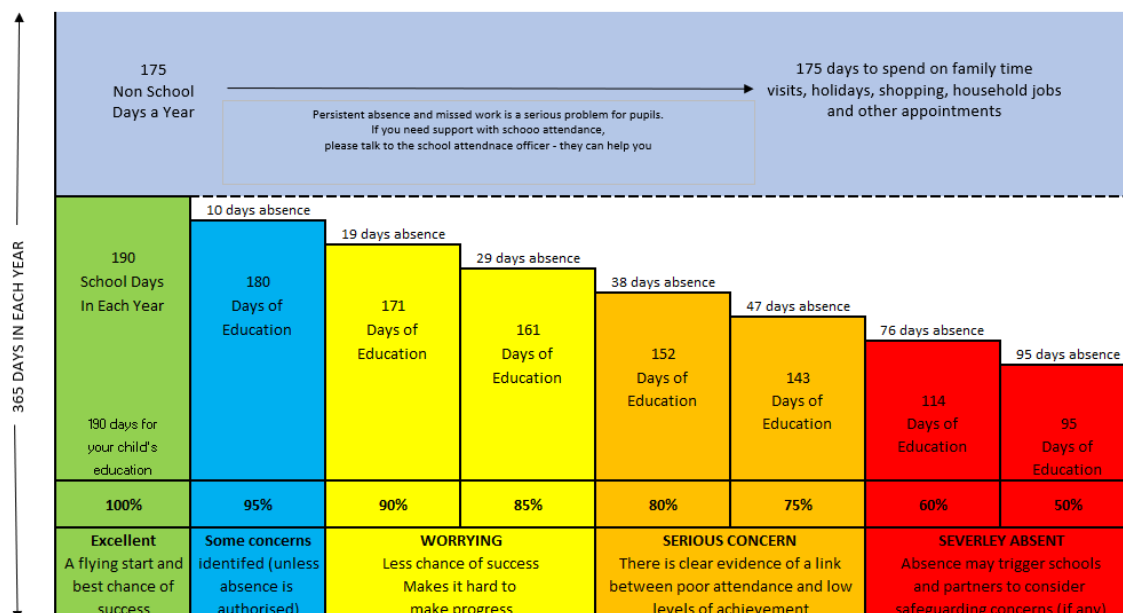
365 DAYS IN EACH YEAR

175
Non School
Days a Year

175 days to spend on family time
visits, holidays, shopping, household jobs
and other appointments

Persistent absence and missed work is a serious problem for pupils.
If you need support with schooo attendance,
please talk to the school attendnace officer - they can help you

10 days absence
19 days absence
29 days absence
38 days absence
47 days absence
76 days absence
95 days absence

190
School Days
In Each Year

190 days for your child's education

180
Days of
Education

171
Days of
Education

161
Days of
Education

152
Days of
Education

143
Days of
Education

114
Days of
Education

95
Days of
Education

| 100% | 95% | 90% | 85% | 80% | 75% | 60% | 50% |
|---|---|---|---|---|---|---|---|

Excellent
A flying start and best chance of success

Some concerns
identifed (unless absence is authorised)

WORRYING
Less chance of success
Makes it hard to make progress

SERIOUS CONCERN
There is clear evidence of a link between poor attendance and low levels of achievement

SEVERLEY ABSENT
Absence may trigger schools and partners to consider safeguarding concerns (if any)